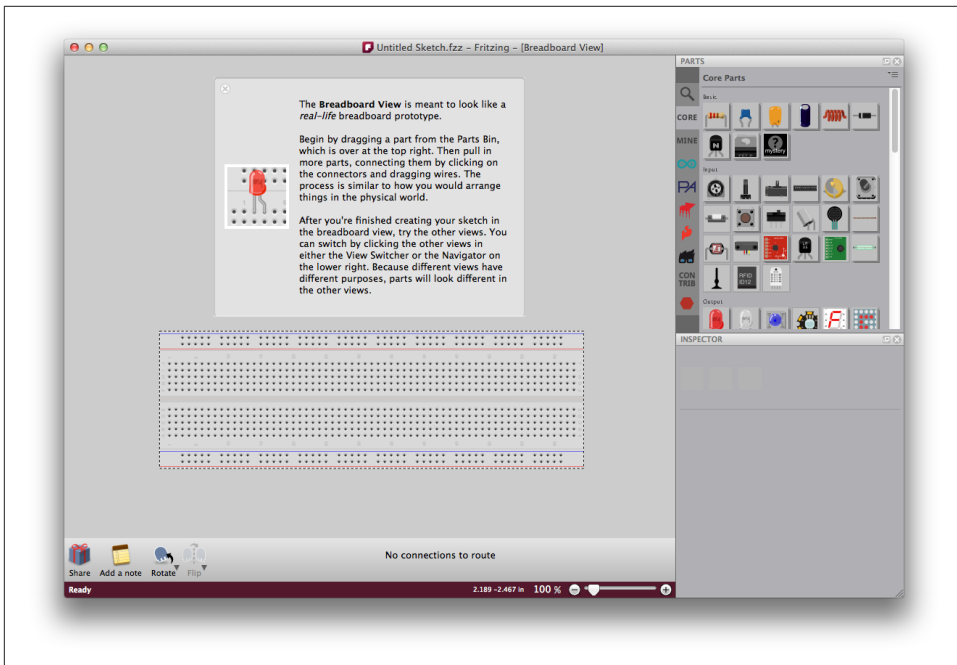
Untitled Sketch.fzz – Fritzing – [Breadboard View]

The **Breadboard View** is meant to look like a *real-life* breadboard prototype.

Begin by dragging a part from the Parts Bin, which is over at the top right. Then pull in more parts, connecting them by clicking on the connectors and dragging wires. The process is similar to how you would arrange things in the physical world.

After you're finished creating your sketch in the breadboard view, try the other views. You can switch by clicking the other views in either the View Switcher or the Navigator on the lower right. Because different views have different purposes, parts will look different in the other views.

PARTS

Core Parts

CORE

MINE

CON TRIB

Basic

mystery

Input

RFID ID12

Output

INSPECTOR

Share Add a note Rotate Flip

No connections to route

Ready

2.189 -2.467 in 100 %